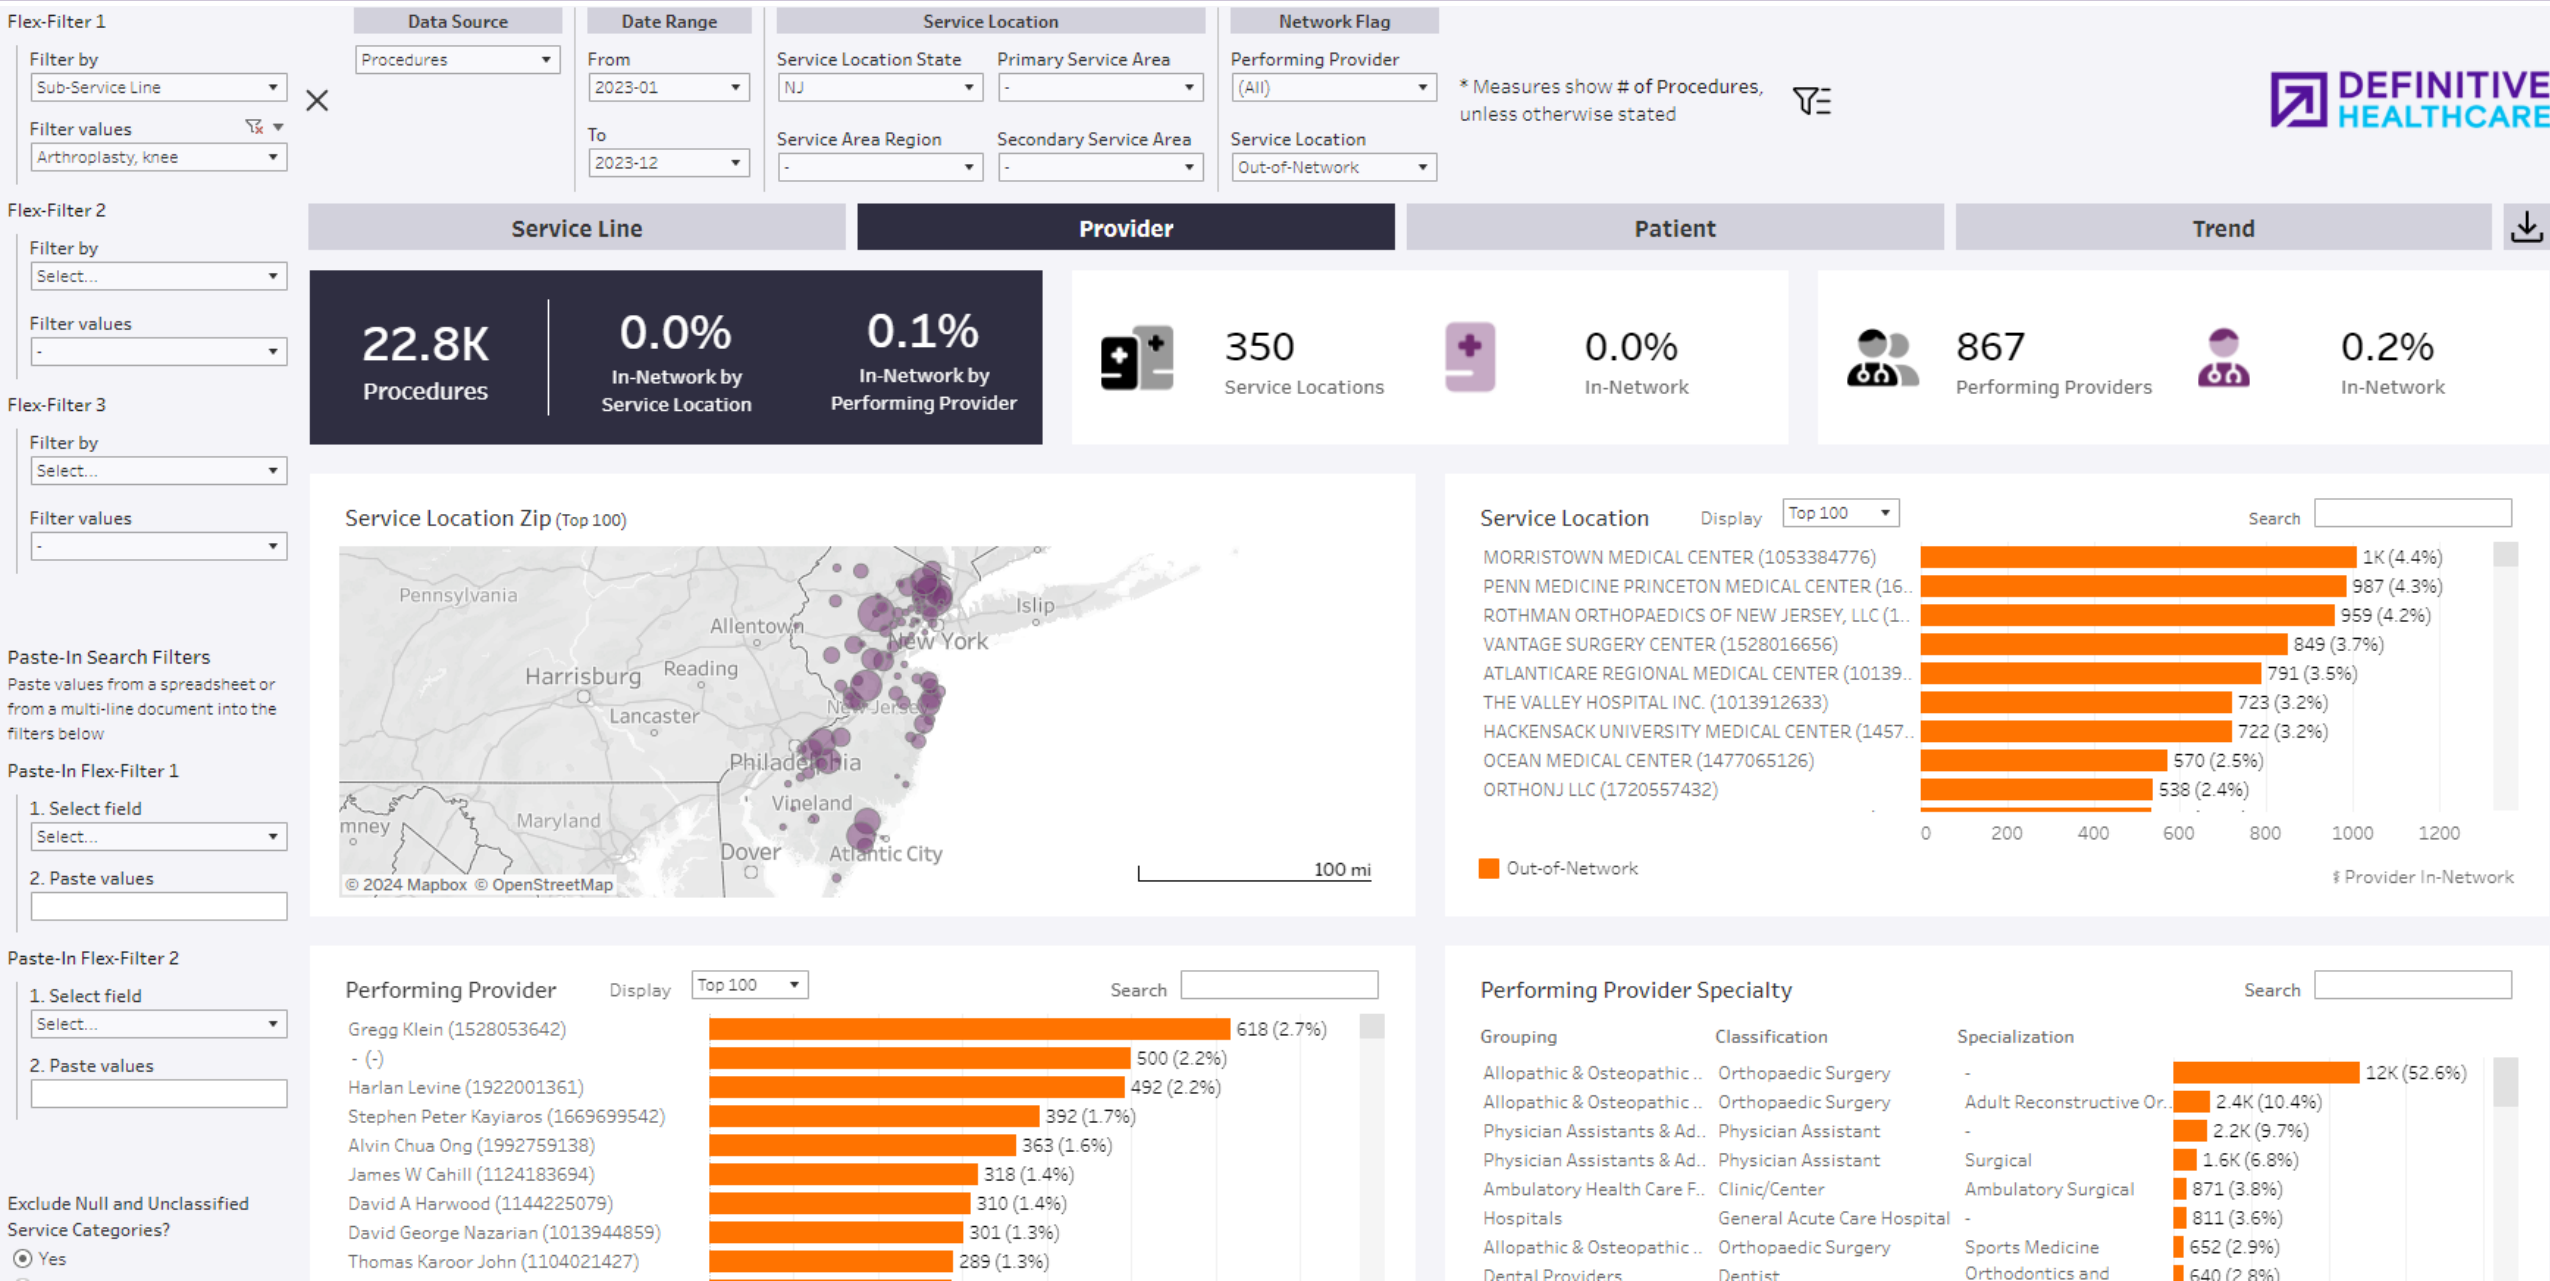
Flex-Filter 1

Filter by
Sub-Service Line

Filter values
Arthroplasty, knee

Flex-Filter 2

Filter by
Select...

Filter values
-

Flex-Filter 3

Filter by
Select...

Filter values
-

Paste-In Search Filters
Paste values from a spreadsheet or from a multi-line document into the filters below

Paste-In Flex-Filter 1
1. Select field
Select...
2. Paste values

Paste-In Flex-Filter 2
1. Select field
Select...
2. Paste values

Exclude Null and Unclassified Service Categories?
Yes

Data Source
Procedures

Date Range
From
2023-01
To
2023-12

Service Location
Service Location State
NJ
Primary Service Area
-
Service Area Region
-
Secondary Service Area
-

Network Flag
Performing Provider
(All)
Service Location
Out-of-Network

* Measures show # of Procedures, unless otherwise stated

DEFINITIVE HEALTHCARE

Service Line | Provider | Patient | Trend

22.8K Procedures
0.0% In-Network by Service Location
0.1% In-Network by Performing Provider

350 Service Locations
0.0% In-Network

867 Performing Providers
0.2% In-Network

Service Location Zip (Top 100)
Pennsylvania
Allentown
Islip
New York
Harrisburg
Reading
Lancaster
New Jersey
Philadelphia
Vineland
Maryland
Dover
Atlantic City
mney
100 mi
© 2024 Mapbox © OpenStreetMap

Service Location Display Top 100 Search
MORRISTOWN MEDICAL CENTER (1053384776) 1K (4.4%)
PENN MEDICINE PRINCETON MEDICAL CENTER (16.. 987 (4.3%)
ROTHMAN ORTHOPAEDICS OF NEW JERSEY, LLC (1.. 959 (4.2%)
VANTAGE SURGERY CENTER (1528016656) 849 (3.7%)
ATLANTICARE REGIONAL MEDICAL CENTER (10139.. 791 (3.5%)
THE VALLEY HOSPITAL INC. (1013912633) 723 (3.2%)
HACKENSACK UNIVERSITY MEDICAL CENTER (1457.. 722 (3.2%)
OCEAN MEDICAL CENTER (1477065126) 570 (2.5%)
ORTHONJ LLC (1720557432) 538 (2.4%)
0 200 400 600 800 1000 1200
Out-of-Network
‡ Provider In-Network

Performing Provider Display Top 100 Search
Gregg Klein (1528053642) 618 (2.7%)
- (-) 500 (2.2%)
Harlan Levine (1922001361) 492 (2.2%)
Stephen Peter Kayiaros (1669699542) 392 (1.7%)
Alvin Chua Ong (1992759138) 363 (1.6%)
James W Cahill (1124183694) 318 (1.4%)
David A Harwood (1144225079) 310 (1.4%)
David George Nazarian (1013944859) 301 (1.3%)
Thomas Karoor John (1104021427) 289 (1.3%)

Performing Provider Specialty Search
| Grouping | Classification | Specialization | |
|---|---|---|---|
| Allopathic & Osteopathic .. | Orthopaedic Surgery | - | 12K (52.6%) |
| Allopathic & Osteopathic .. | Orthopaedic Surgery | Adult Reconstructive Or.. | 2.4K (10.4%) |
| Physician Assistants & Ad.. | Physician Assistant | - | 2.2K (9.7%) |
| Physician Assistants & Ad.. | Physician Assistant | Surgical | 1.6K (6.8%) |
| Ambulatory Health Care F.. | Clinic/Center | Ambulatory Surgical | 871 (3.8%) |
| Hospitals | General Acute Care Hospital | - | 811 (3.6%) |
| Allopathic & Osteopathic .. | Orthopaedic Surgery | Sports Medicine | 652 (2.9%) |
| Dental Providers | Dentist | Orthodontics and | 640 (2.8%) |